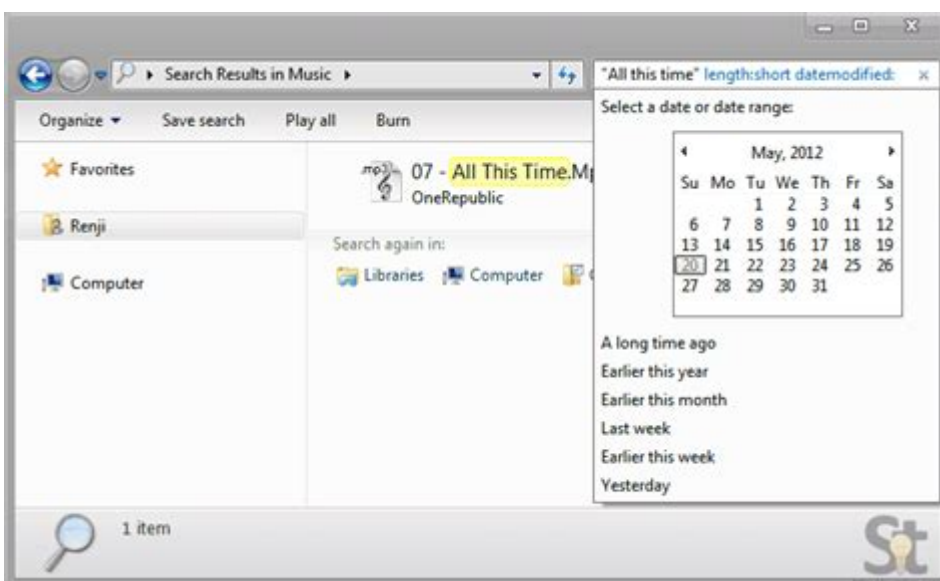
Search Results in Music ▸

"All this time" length:short datemodified:

Organize ▾ Save search Play all Burn

Favorites

Renji

Computer

07 - All This Time.Mp

OneRepublic

Search again in:

Libraries Computer

Select a date or date range:

May, 2012

| Su | Mo | Tu | We | Th | Fr | Sa |
|---|---|---|---|---|---|---|
| | | 1 | 2 | 3 | 4 | 5 |
| 6 | 7 | 8 | 9 | 10 | 11 | 12 |
| 13 | 14 | 15 | 16 | 17 | 18 | 19 |
| 20 | 21 | 22 | 23 | 24 | 25 | 26 |
| 27 | 28 | 29 | 30 | 31 | | |

A long time ago

Earlier this year

Earlier this month

Last week

Earlier this week

Yesterday

1 item

St